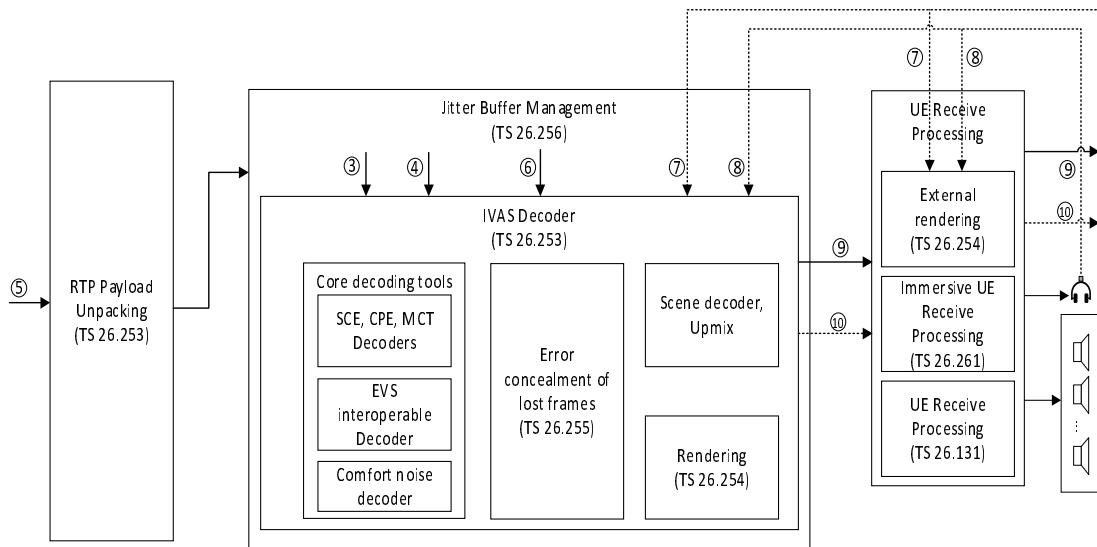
⑦ ⑧

⑤

RTP Payload Unpacking (TS 26.253)

Jitter Buffer Management (TS 26.256)

③ ④ ⑥ ⑦ ⑧

IVAS Decoder (TS 26.253)

Core decoding tools

SCE, CPE, MCT Decoders

EVS interoperable Decoder

Comfort noise decoder

Error concealment of lost frames (TS 26.255)

Scene decoder, Upmix

Rendering (TS 26.254)

⑨

⑩

UE Receive Processing

External rendering (TS 26.254)

Immersive UE Receive Processing (TS 26.261)

UE Receive Processing (TS 26.131)

⑨

⑩